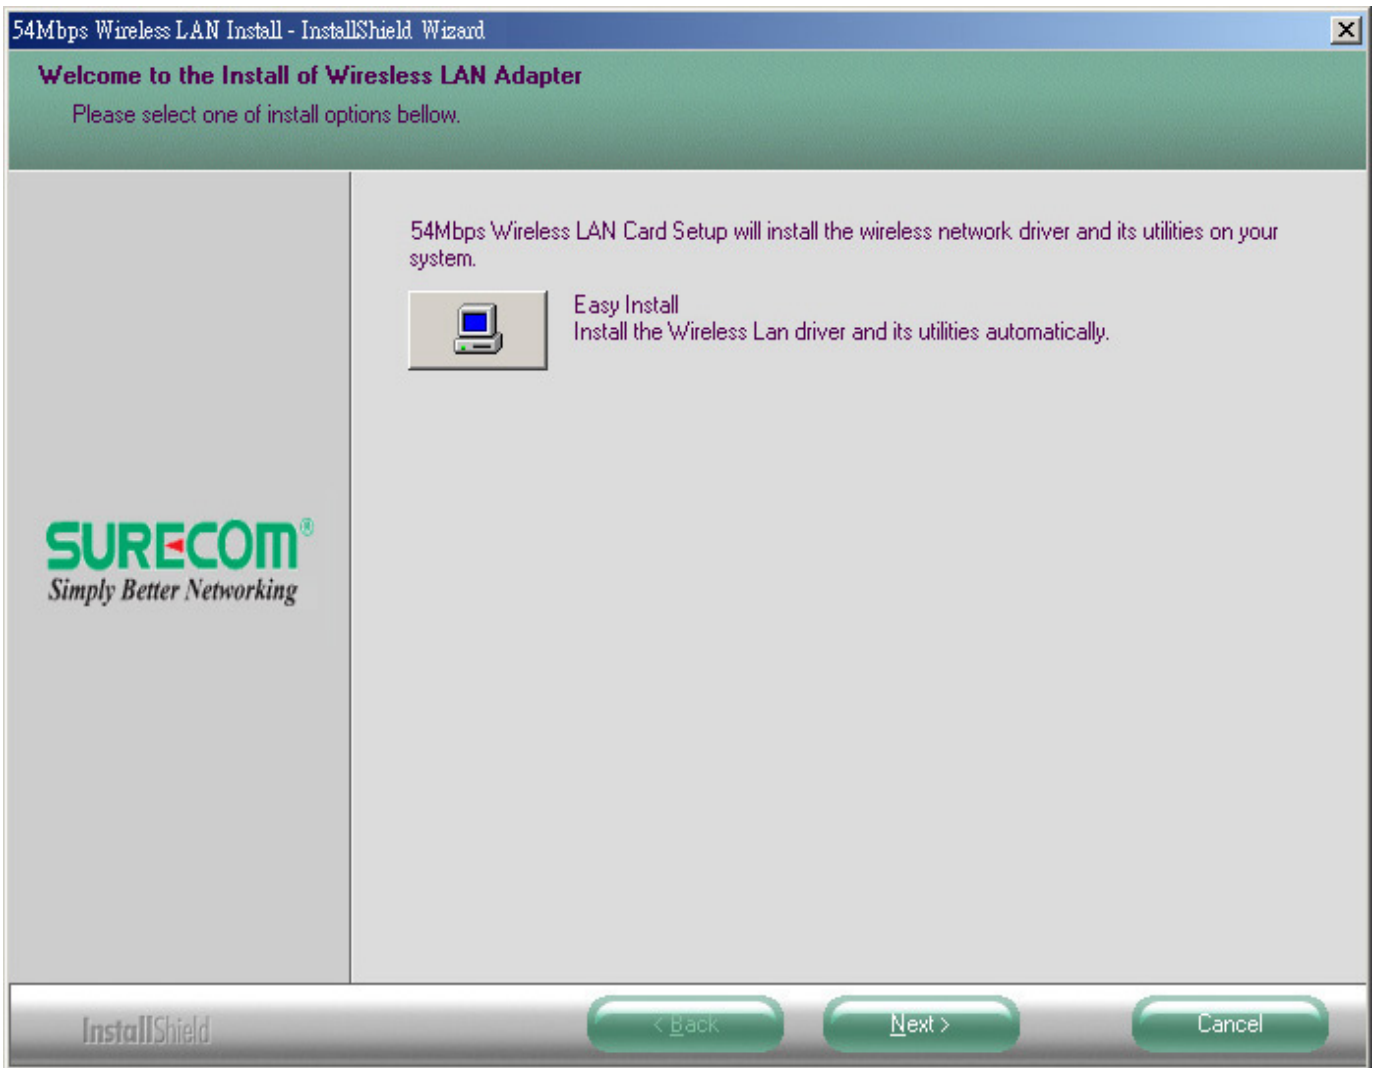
54Mbps Wireless LAN Install - InstallShield Wizard

Welcome to the Install of Wiresless LAN Adapter

Please select one of install options bellow.

54Mbps Wireless LAN Card Setup will install the wireless network driver and its utilities on your system.

Easy Install
Install the Wireless Lan driver and its utilities automatically.

SURECOM®
Simply Better Networking

InstallShield

< Back

Next >

Cancel